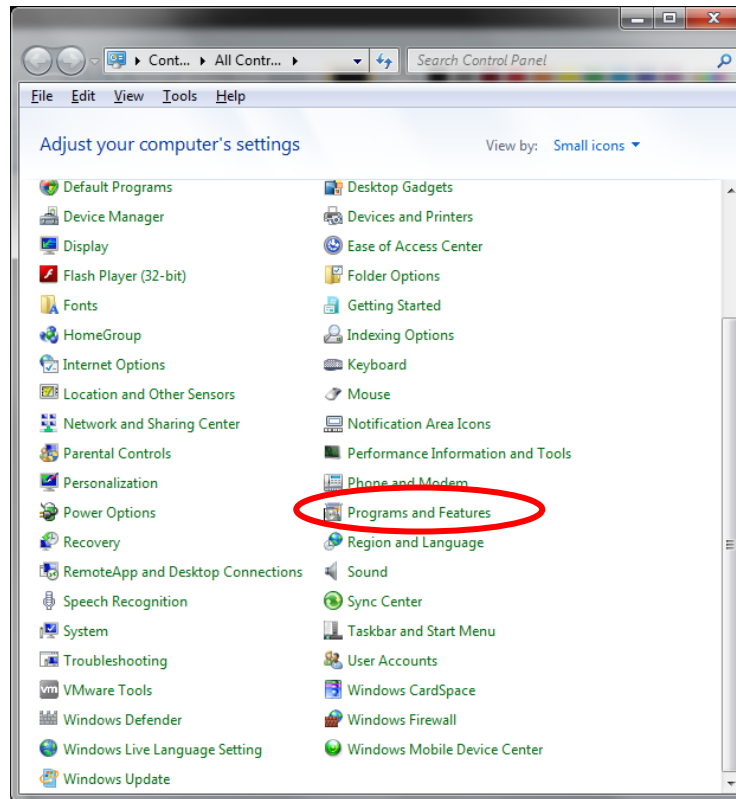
Cont... ▸ All Contr... ▸

Search Control Panel

File Edit View Tools Help

Adjust your computer's settings

View by: Small icons ▾

Default Programs
Device Manager
Display
Flash Player (32-bit)
Fonts
HomeGroup
Internet Options
Location and Other Sensors
Network and Sharing Center
Parental Controls
Personalization
Power Options
Recovery
RemoteApp and Desktop Connections
Speech Recognition
System
Troubleshooting
VMware Tools
Windows Defender
Windows Live Language Setting
Windows Update

Desktop Gadgets
Devices and Printers
Ease of Access Center
Folder Options
Getting Started
Indexing Options
Keyboard
Mouse
Notification Area Icons
Performance Information and Tools
Phone and Modem
Programs and Features
Region and Language
Sound
Sync Center
Taskbar and Start Menu
User Accounts
Windows CardSpace
Windows Firewall
Windows Mobile Device Center